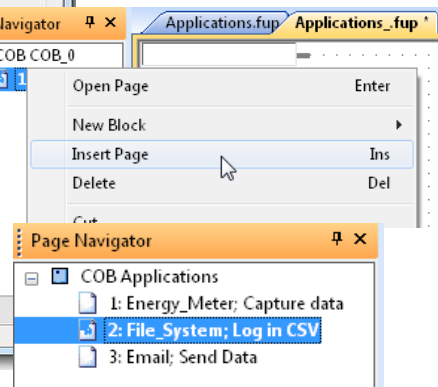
Navigator ⊅ ✕
Applications.fup
Applications_.fup *
COB COB_0
1

Open Page Enter
New Block
Insert Page Ins
Delete Del
Cut

Page Navigator ⊅ ✕
COB Applications
1: Energy_Meter; Capture data
2: File_System; Log in CSV
3: Email; Send Data